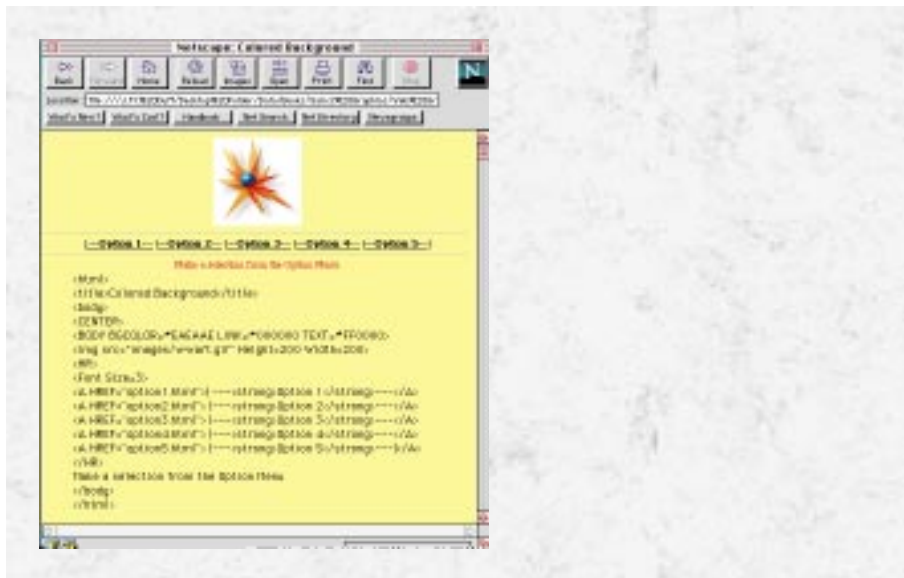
Netscape: Colored Background

Back Forward Home Reload Images Open Print Find Stop

Location: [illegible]

What's New? What's Cool? Handbook Net Search Net Directory Newsgroups

|---Option 1---|---Option 2---|---Option 3---|---Option 4---|---Option 5---|

Make a selection from the Option Menu

<html>
<title>Colored Background</title>
<body>
<CENTER>
<BODY BGCOLOR="#EAEAAE LINK="#000080 TEXT="#FF0080>
<img src="images/newart.gif" Height=200 Width=200>
<HR>
<Font Size=3>
<A HREF="option1.html">|---<strong>Option 1</strong>---</A>
<A HREF="option2.html">|---<strong>Option 2</strong>---</A>
<A HREF="option3.html">|---<strong>Option 3</strong>---</A>
<A HREF="option4.html">|---<strong>Option 4</strong>---</A>
<A HREF="option5.html">|---<strong>Option 5</strong>---|</A>
</HR>
Make a selection from the Option Menu
</body>
</html>